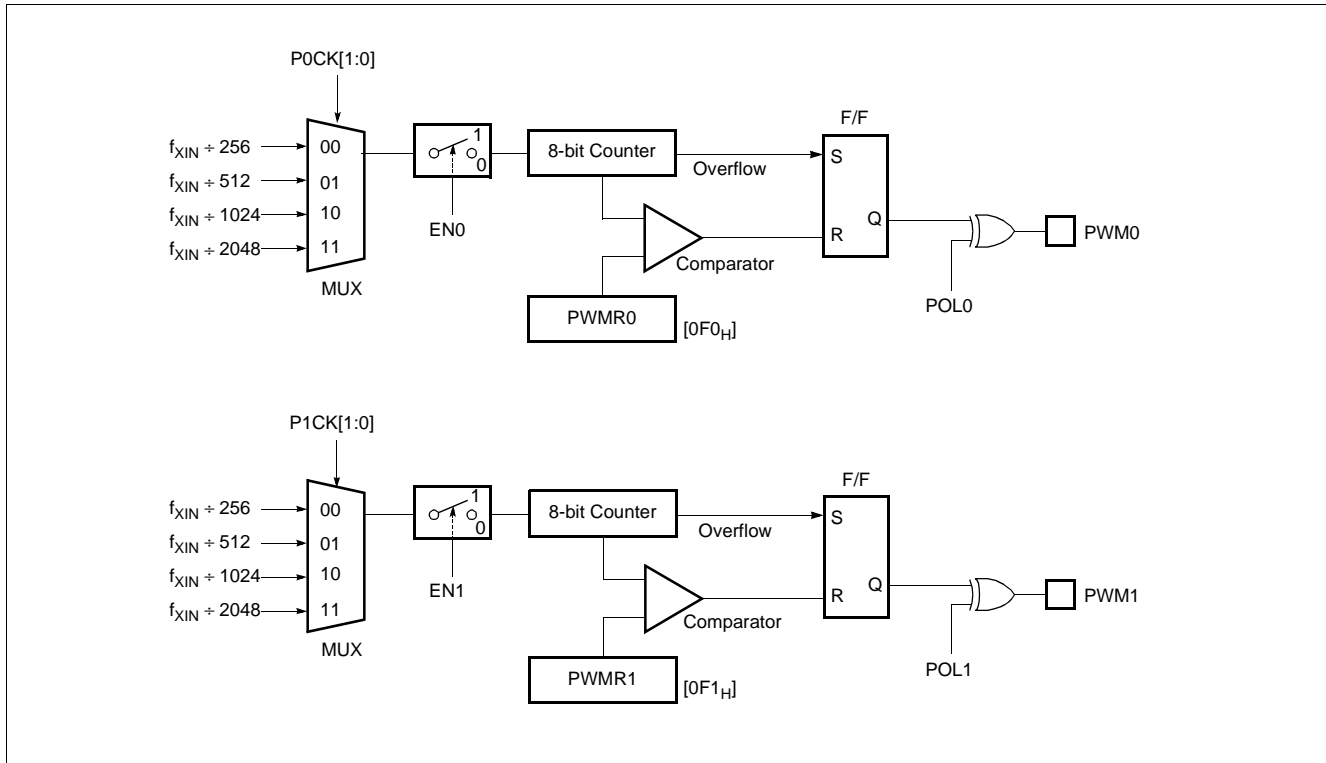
P0CK[1:0]

$f_{XIN} \div 256$
$f_{XIN} \div 512$
$f_{XIN} \div 1024$
$f_{XIN} \div 2048$

00
01
10
11

MUX

1
0

EN0

8-bit Counter

Overflow

Comparator

PWMR0

$[0F0_H]$

F/F

S

R

Q

POL0

PWM0

P1CK[1:0]

$f_{XIN} \div 256$
$f_{XIN} \div 512$
$f_{XIN} \div 1024$
$f_{XIN} \div 2048$

00
01
10
11

MUX

1
0

EN1

8-bit Counter

Overflow

Comparator

PWMR1

$[0F1_H]$

F/F

S

R

Q

POL1

PWM1